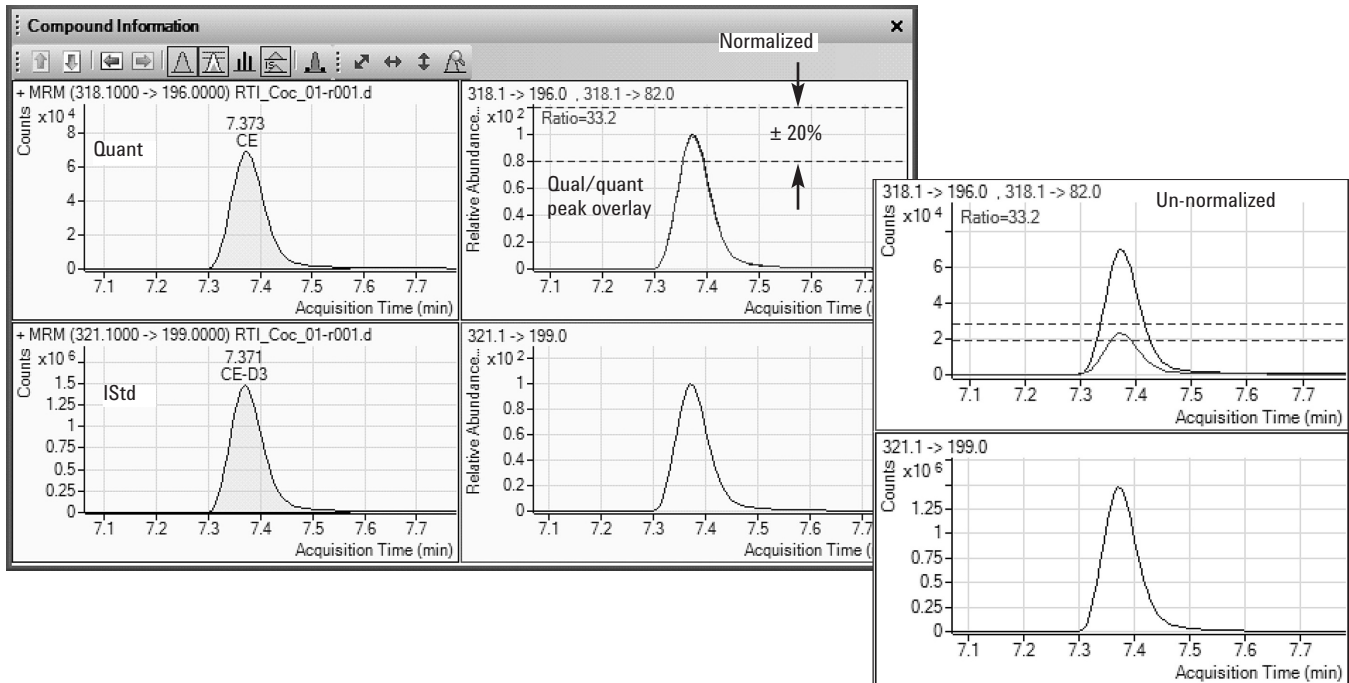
Compound Information

×

Normalized

+ MRM (318.1000 -> 196.0000) RTI_Coc_01-r001.d

Counts x10 4

8

6

4

2

0

Quant

7.373
CE

7.1 7.2 7.3 7.4 7.5 7.6 7.7

Acquisition Time (min)

318.1 -> 196.0 , 318.1 -> 82.0

Relative Abundance... x10 2

Ratio=33.2

1

0.8

0.6

0.4

0.2

0

± 20%

Qual/quant peak overlay

7.1 7.2 7.3 7.4 7.5 7.6 7.7

Acquisition Time (

318.1 -> 196.0 , 318.1 -> 82.0

Un-normalized

Counts x10 4

Ratio=33.2

6

4

2

0

7.1 7.2 7.3 7.4 7.5 7.6 7.7

Acquisition Time (min)

+ MRM (321.1000 -> 199.0000) RTI_Coc_01-r001.d

Counts x10 6

1.5

1.25

1

0.75

0.5

0.25

0

IStd

7.371
CE-D3

7.1 7.2 7.3 7.4 7.5 7.6 7.7

Acquisition Time (min)

321.1 -> 199.0

Relative Abundance... x10 2

1

0.8

0.6

0.4

0.2

0

7.1 7.2 7.3 7.4 7.5 7.6 7.7

Acquisition Time (

321.1 -> 199.0

Counts x10 6

1.25

1

0.75

0.5

0.25

0

7.1 7.2 7.3 7.4 7.5 7.6 7.7

Acquisition Time (min)